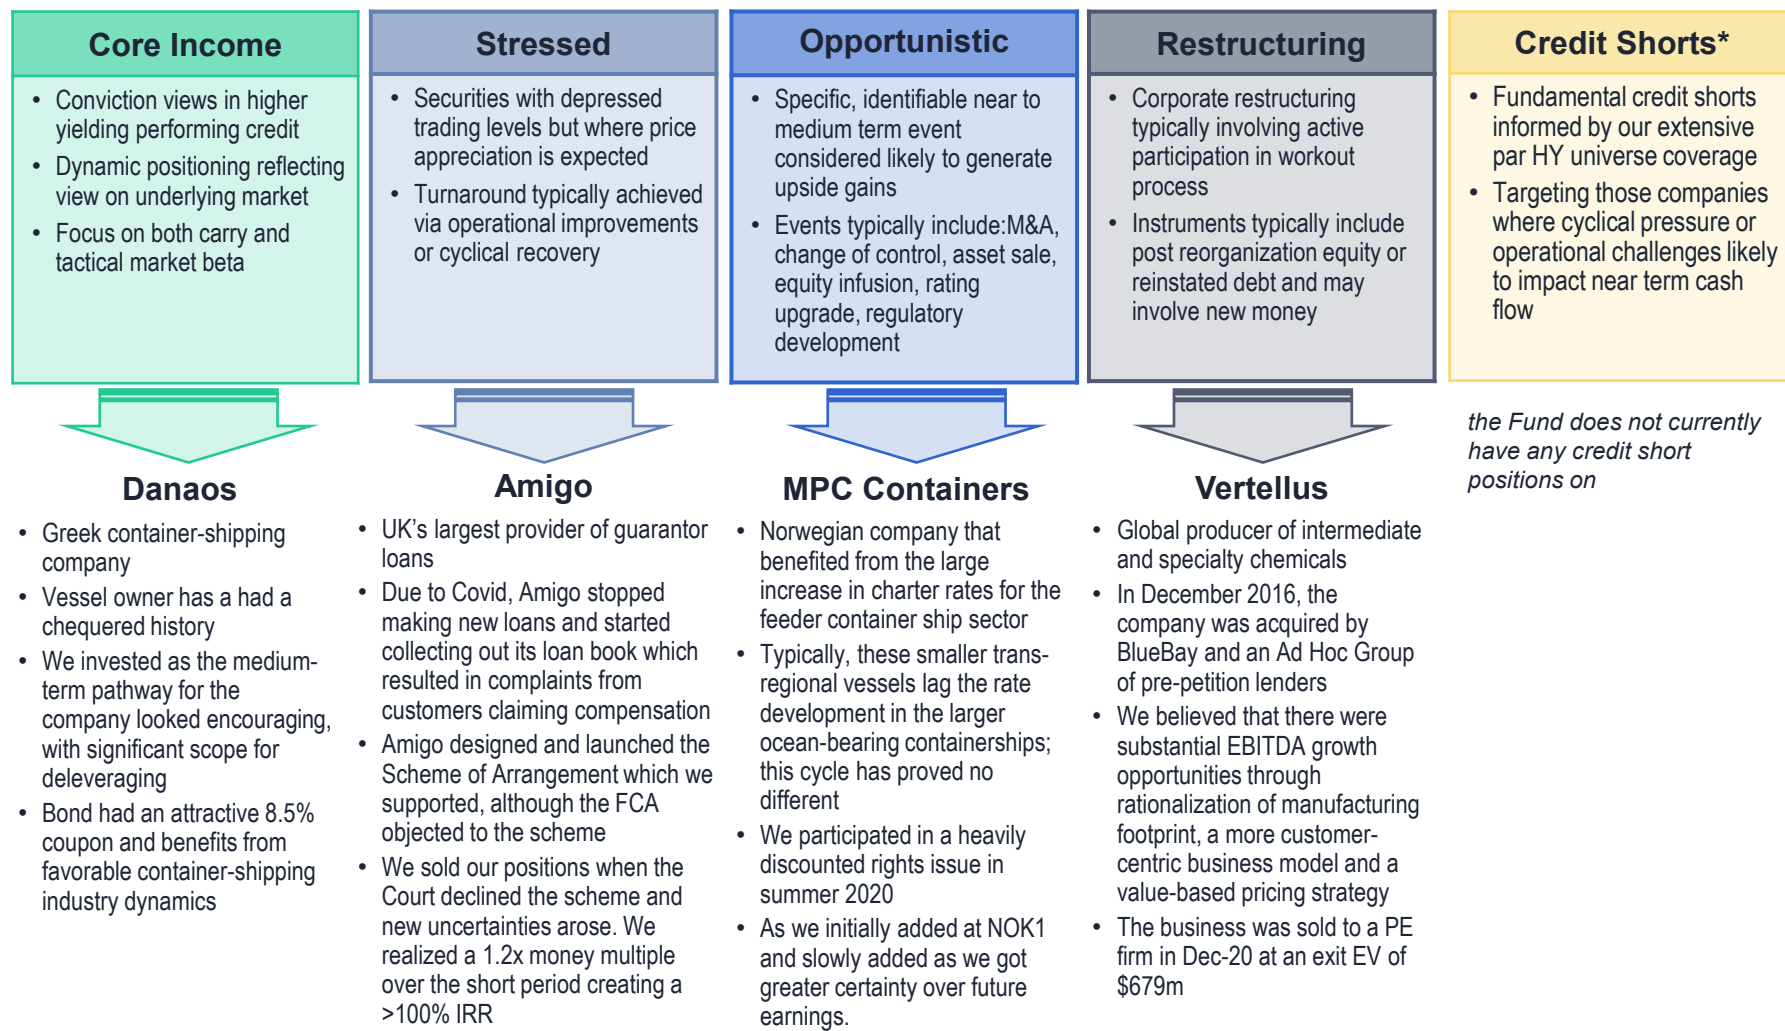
Core Income

• Conviction views in higher yielding performing credit
• Dynamic positioning reflecting view on underlying market
• Focus on both carry and tactical market beta

Stressed

• Securities with depressed trading levels but where price appreciation is expected
• Turnaround typically achieved via operational improvements or cyclical recovery

Opportunistic

• Specific, identifiable near to medium term event considered likely to generate upside gains
• Events typically include:M&A, change of control, asset sale, equity infusion, rating upgrade, regulatory development

Restructuring

• Corporate restructuring typically involving active participation in workout process
• Instruments typically include post reorganization equity or reinstated debt and may involve new money

Credit Shorts*

• Fundamental credit shorts informed by our extensive par HY universe coverage
• Targeting those companies where cyclical pressure or operational challenges likely to impact near term cash flow

Danaos

• Greek container-shipping company
• Vessel owner has a had a chequered history
• We invested as the medium-term pathway for the company looked encouraging, with significant scope for deleveraging
• Bond had an attractive 8.5% coupon and benefits from favorable container-shipping industry dynamics

Amigo

• UK's largest provider of guarantor loans
• Due to Covid, Amigo stopped making new loans and started collecting out its loan book which resulted in complaints from customers claiming compensation
• Amigo designed and launched the Scheme of Arrangement which we supported, although the FCA objected to the scheme
• We sold our positions when the Court declined the scheme and new uncertainties arose. We realized a 1.2x money multiple over the short period creating a >100% IRR

MPC Containers

• Norwegian company that benefited from the large increase in charter rates for the feeder container ship sector
• Typically, these smaller trans-regional vessels lag the rate development in the larger ocean-bearing containerships; this cycle has proved no different
• We participated in a heavily discounted rights issue in summer 2020
• As we initially added at NOK1 and slowly added as we got greater certainty over future earnings.

Vertellus

• Global producer of intermediate and specialty chemicals
• In December 2016, the company was acquired by BlueBay and an Ad Hoc Group of pre-petition lenders
• We believed that there were substantial EBITDA growth opportunities through rationalization of manufacturing footprint, a more customer-centric business model and a value-based pricing strategy
• The business was sold to a PE firm in Dec-20 at an exit EV of $679m

the Fund does not currently have any credit short positions on